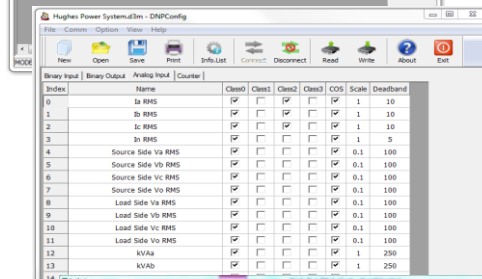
Hughes Power System.d3m - DNPConfig

File Comm Option View Help

New Open Save Print Info.List Connect Disconnect Read Write About Exit

MODE

Binary Input | Binary Output | Analog Input | Counter

| Index | Name | Class0 | Class1 | Class2 | Class3 | COS | Scale | Deadband |
|---|---|---|---|---|---|---|---|---|
| 0 | Ia RMS | ☑ | ☐ | ☑ | ☐ | ☑ | 1 | 10 |
| 1 | Ib RMS | ☑ | ☐ | ☑ | ☐ | ☑ | 1 | 10 |
| 2 | Ic RMS | ☑ | ☐ | ☑ | ☐ | ☑ | 1 | 10 |
| 3 | In RMS | ☑ | ☐ | ☐ | ☐ | ☑ | 1 | 5 |
| 4 | Source Side Va RMS | ☑ | ☐ | ☐ | ☐ | ☑ | 0.1 | 100 |
| 5 | Source Side Vb RMS | ☑ | ☐ | ☐ | ☐ | ☑ | 0.1 | 100 |
| 6 | Source Side Vc RMS | ☑ | ☐ | ☐ | ☐ | ☑ | 0.1 | 100 |
| 7 | Source Side Vo RMS | ☑ | ☐ | ☐ | ☐ | ☑ | 0.1 | 100 |
| 8 | Load Side Va RMS | ☑ | ☐ | ☐ | ☐ | ☑ | 0.1 | 100 |
| 9 | Load Side Vb RMS | ☑ | ☐ | ☐ | ☐ | ☑ | 0.1 | 100 |
| 10 | Load Side Vc RMS | ☑ | ☐ | ☐ | ☐ | ☑ | 0.1 | 100 |
| 11 | Load Side Vo RMS | ☑ | ☐ | ☐ | ☐ | ☑ | 0.1 | 100 |
| 12 | kVAa | ☑ | ☐ | ☐ | ☐ | ☑ | 1 | 250 |
| 13 | kVAb | ☑ | ☐ | ☐ | ☐ | ☑ | 1 | 250 |